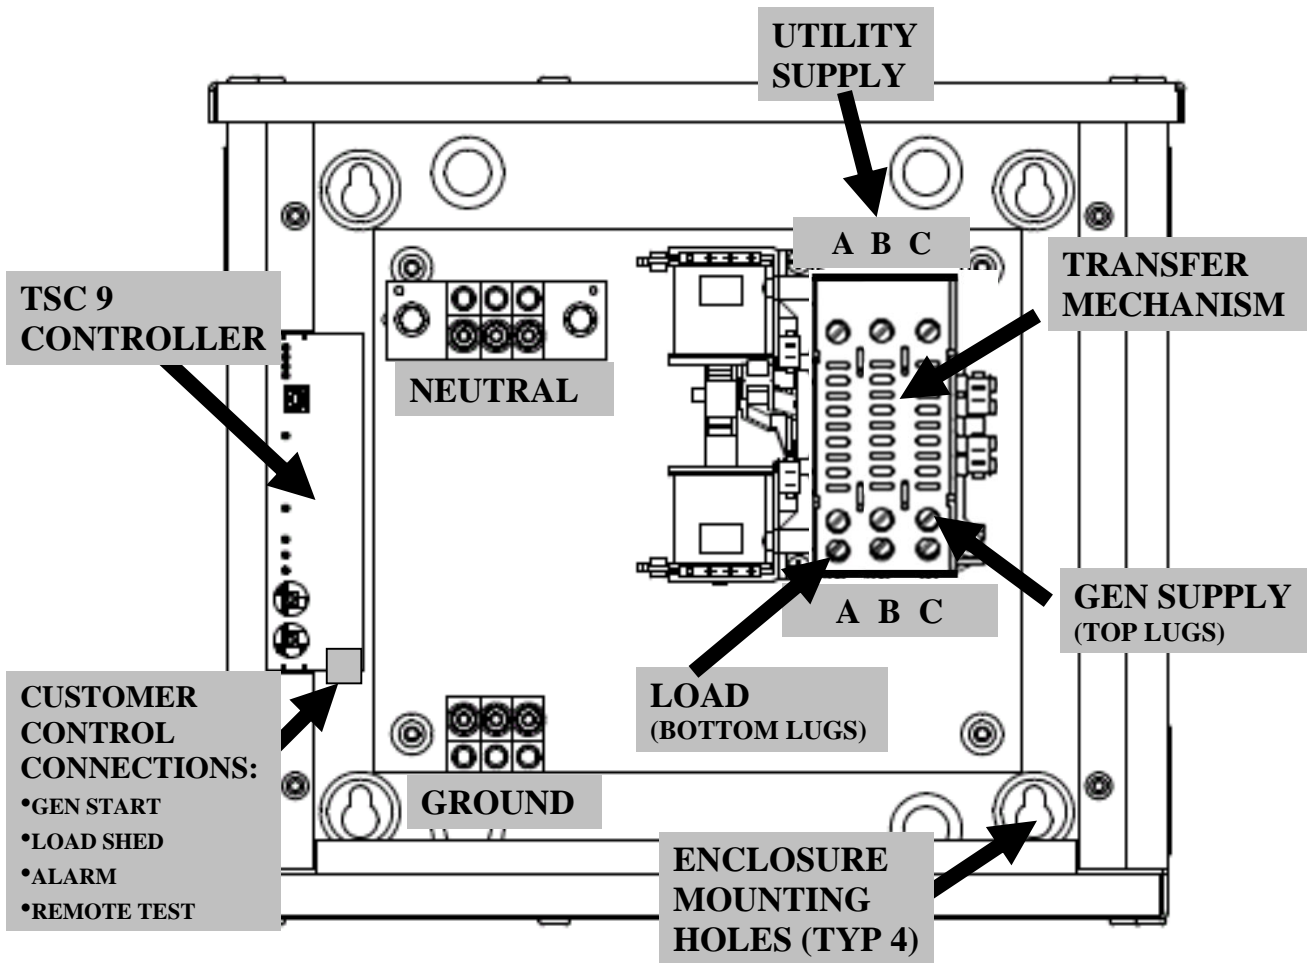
UTILITY SUPPLY

A B C

TSC 9 CONTROLLER

TRANSFER MECHANISM

NEUTRAL

GEN SUPPLY (TOP LUGS)

A B C

LOAD (BOTTOM LUGS)

CUSTOMER CONTROL CONNECTIONS:
•GEN START
•LOAD SHED
•ALARM
•REMOTE TEST

GROUND

ENCLOSURE MOUNTING HOLES (TYP 4)